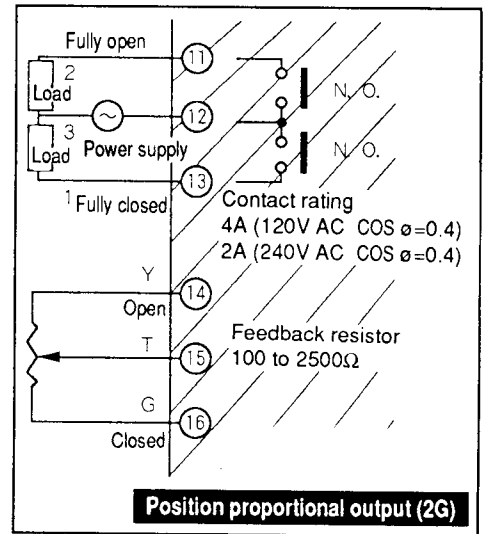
Fully open
2
Load
3
Load
Power supply
1 Fully closed
11
12
13
N. O.
N. O.
Contact rating
4A (120V AC COS ø=0.4)
2A (240V AC COS ø=0.4)
Y
Open
14
T
15
Feedback resistor
100 to 2500Ω
G
Closed
16
Position proportional output (2G)